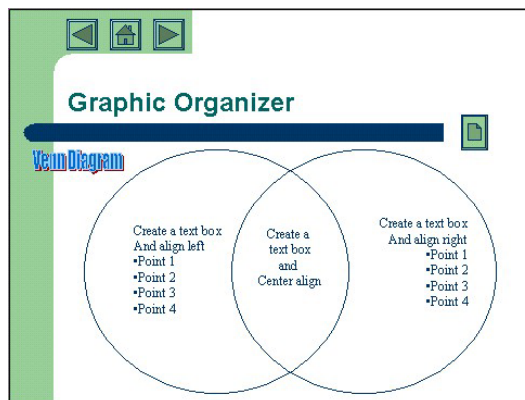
Graphic Organizer

Venn Diagram

Create a text box
And align left
•Point 1
•Point 2
•Point 3
•Point 4

Create a
text box
and
Center align

Create a text box
And align right
•Point 1
•Point 2
•Point 3
•Point 4